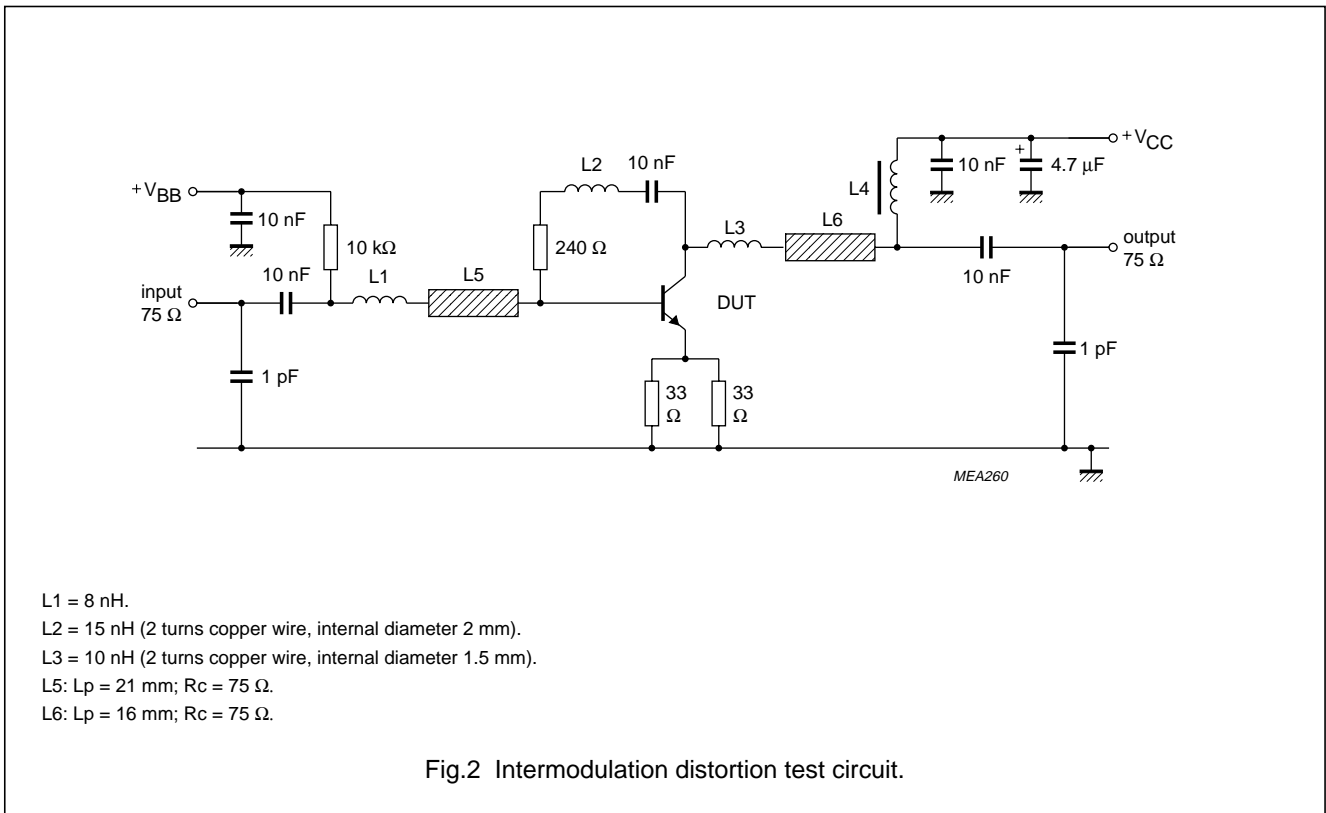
$+V_{CC}$
10 nF
4.7 µF
L4
L2
10 nF
$+V_{BB}$
10 nF
10 kΩ
240 Ω
L3
L6
output
75 Ω
10 nF
L1
L5
input
75 Ω
10 nF
DUT
1 pF
1 pF
33
Ω
33
Ω
MEA260

L1 = 8 nH.
L2 = 15 nH (2 turns copper wire, internal diameter 2 mm).
L3 = 10 nH (2 turns copper wire, internal diameter 1.5 mm).
L5: Lp = 21 mm; Rc = 75 Ω.
L6: Lp = 16 mm; Rc = 75 Ω.

Fig.2 Intermodulation distortion test circuit.